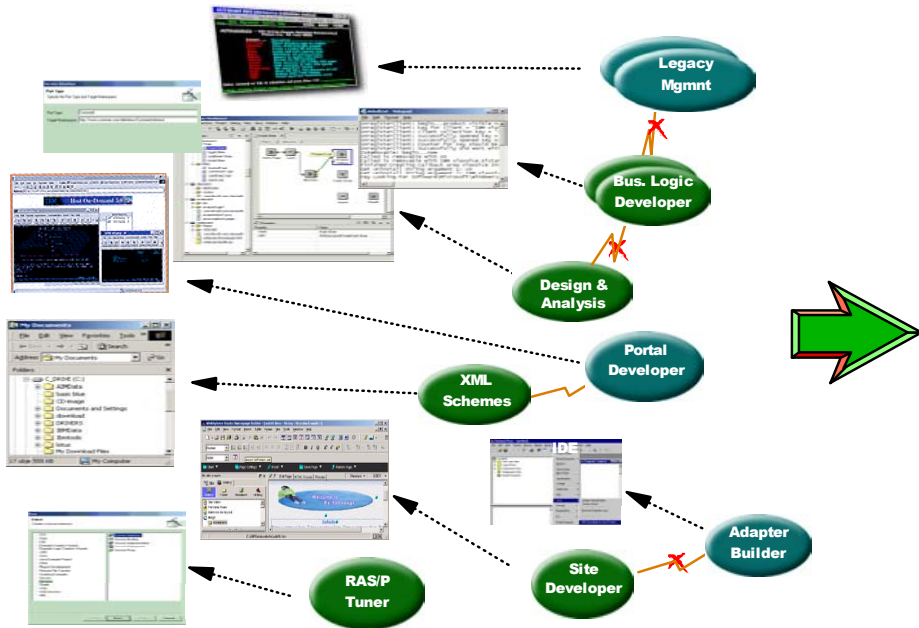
Legacy Mgmnt

Bus. Logic Developer

Design & Analysis

Portal Developer

XML Schemes

IDE

Adapter Builder

Site Developer

RAS/P Tuner

Host On-Demand

My Documents

File Edit View Favorites Tools Help

Search

Address My Documents

Folders

C_DRIVE (C:)

Documents and Settings

download

DRIVERS

My Computer